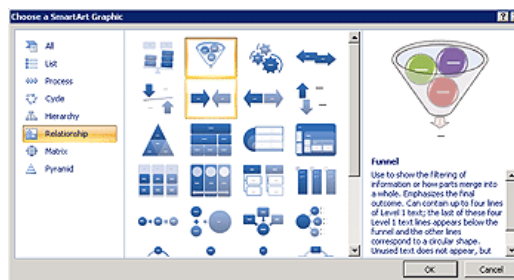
Choose a SmartArt Graphic

All
List
Process
Cycle
Hierarchy
Relationship
Matrix
Pyramid

Funnel

Use to show the filtering of information or how parts merge into a whole. Emphasizes the final outcome. Can contain up to four lines of Level 1 text; the last of these four Level 1 text lines appears below the funnel and the other lines correspond to a circular shape. Unused text does not appear, but

OK
Cancel